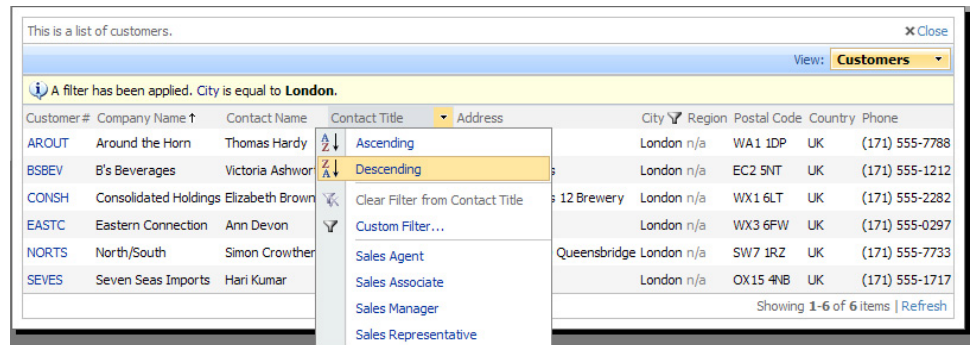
This is a list of customers.

×Close

View: Customers

A filter has been applied. City is equal to London.

| Customer# | Company Name ↑ | Contact Name | Contact Title | Address | City | Region | Postal Code | Country | Phone |
|---|---|---|---|---|---|---|---|---|---|
| AROUT | Around the Horn | Thomas Hardy | | | London | n/a | WA1 1DP | UK | (171) 555-7788 |
| BSBEV | B's Beverages | Victoria Ashwor | | s | London | n/a | EC2 5NT | UK | (171) 555-1212 |
| CONSH | Consolidated Holdings | Elizabeth Brown | | s 12 Brewery | London | n/a | WX1 6LT | UK | (171) 555-2282 |
| EASTC | Eastern Connection | Ann Devon | | | London | n/a | WX3 6FW | UK | (171) 555-0297 |
| NORTS | North/South | Simon Crowther | | Queensbridge | London | n/a | SW7 1RZ | UK | (171) 555-7733 |
| SEVES | Seven Seas Imports | Hari Kumar | | | London | n/a | OX15 4NB | UK | (171) 555-1717 |

Ascending
Descending
Clear Filter from Contact Title
Custom Filter...
Sales Agent
Sales Associate
Sales Manager
Sales Representative

Showing 1-6 of 6 items | Refresh